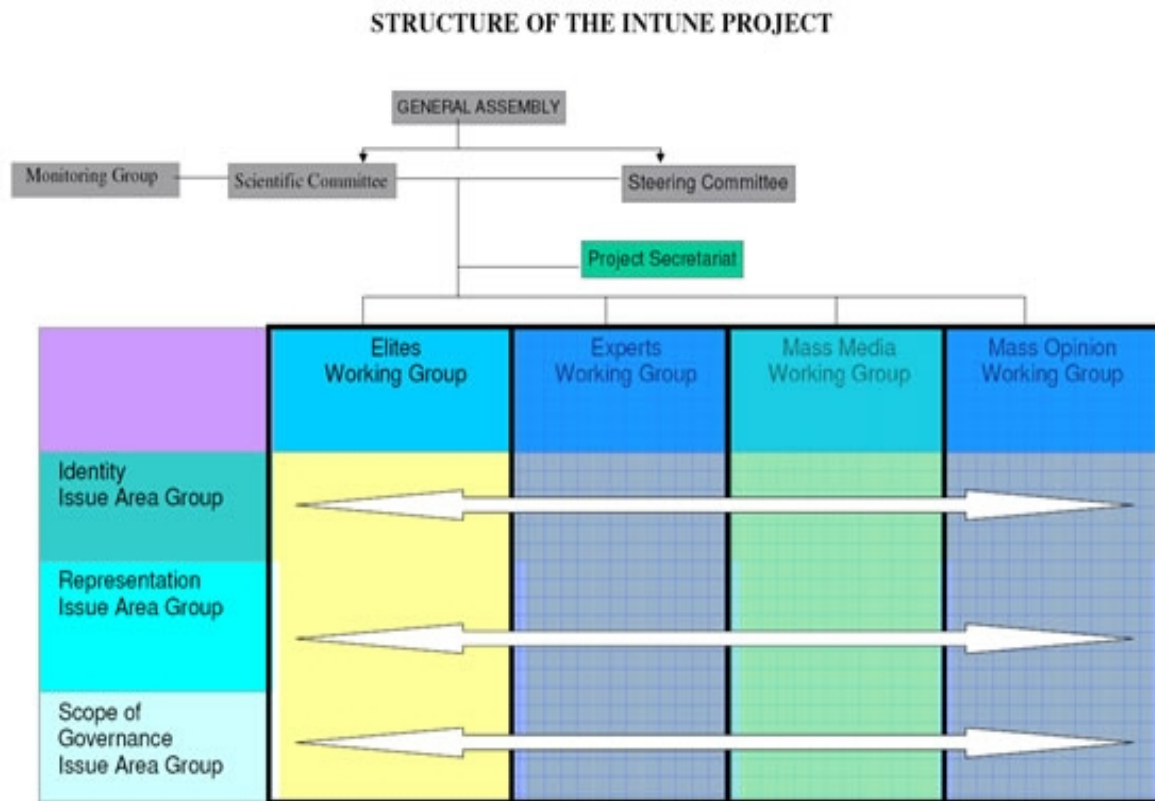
STRUCTURE OF THE INTUNE PROJECT

GENERAL ASSEMBLY

Monitoring Group

Scientific Committee

Steering Committee

Project Secretariat

Elites Working Group

Experts Working Group

Mass Media Working Group

Mass Opinion Working Group

Identity Issue Area Group

Representation Issue Area Group

Scope of Governance Issue Area Group